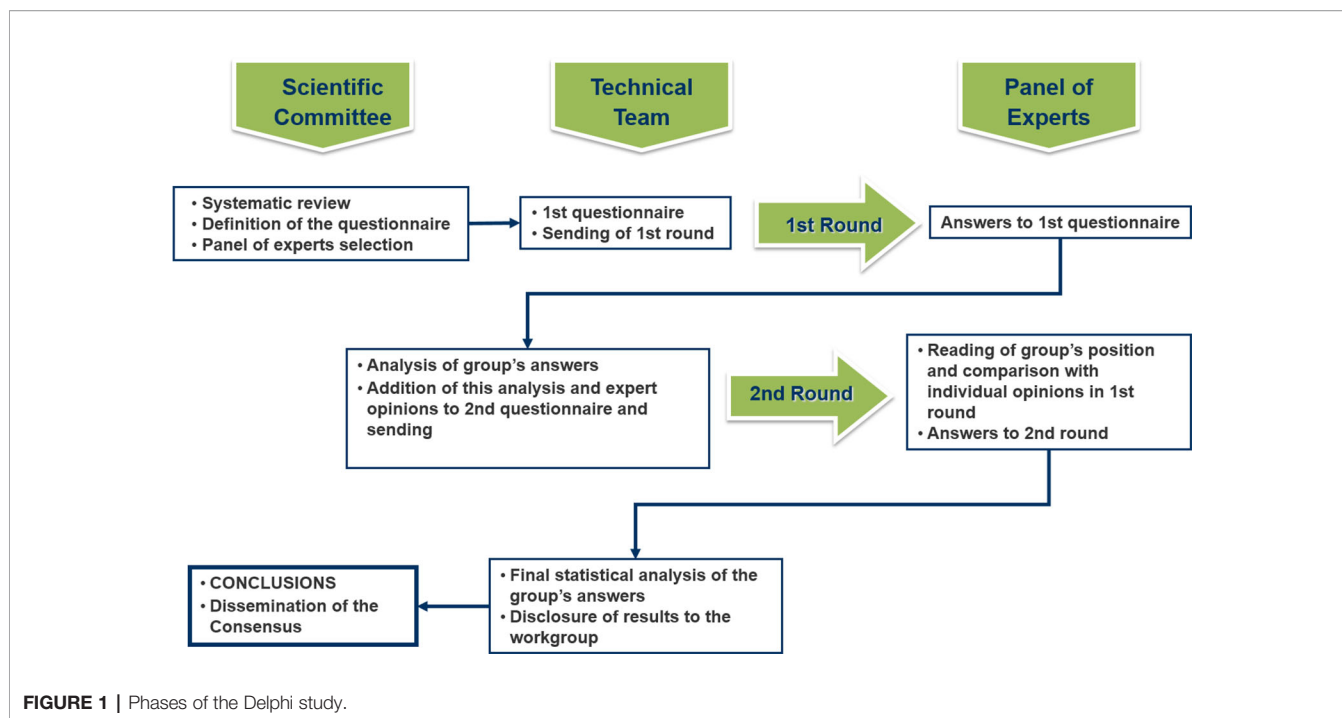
Scientific Committee

Technical Team

Panel of Experts

• Systematic review
• Definition of the questionnaire
• Panel of experts selection

• 1st questionnaire
• Sending of 1st round

1st Round

Answers to 1st questionnaire

• Analysis of group's answers
• Addition of this analysis and expert opinions to 2nd questionnaire and sending

2nd Round

• Reading of group's position and comparison with individual opinions in 1st round
• Answers to 2nd round

• CONCLUSIONS
• Dissemination of the Consensus

• Final statistical analysis of the group's answers
• Disclosure of results to the workgroup

FIGURE 1 | Phases of the Delphi study.